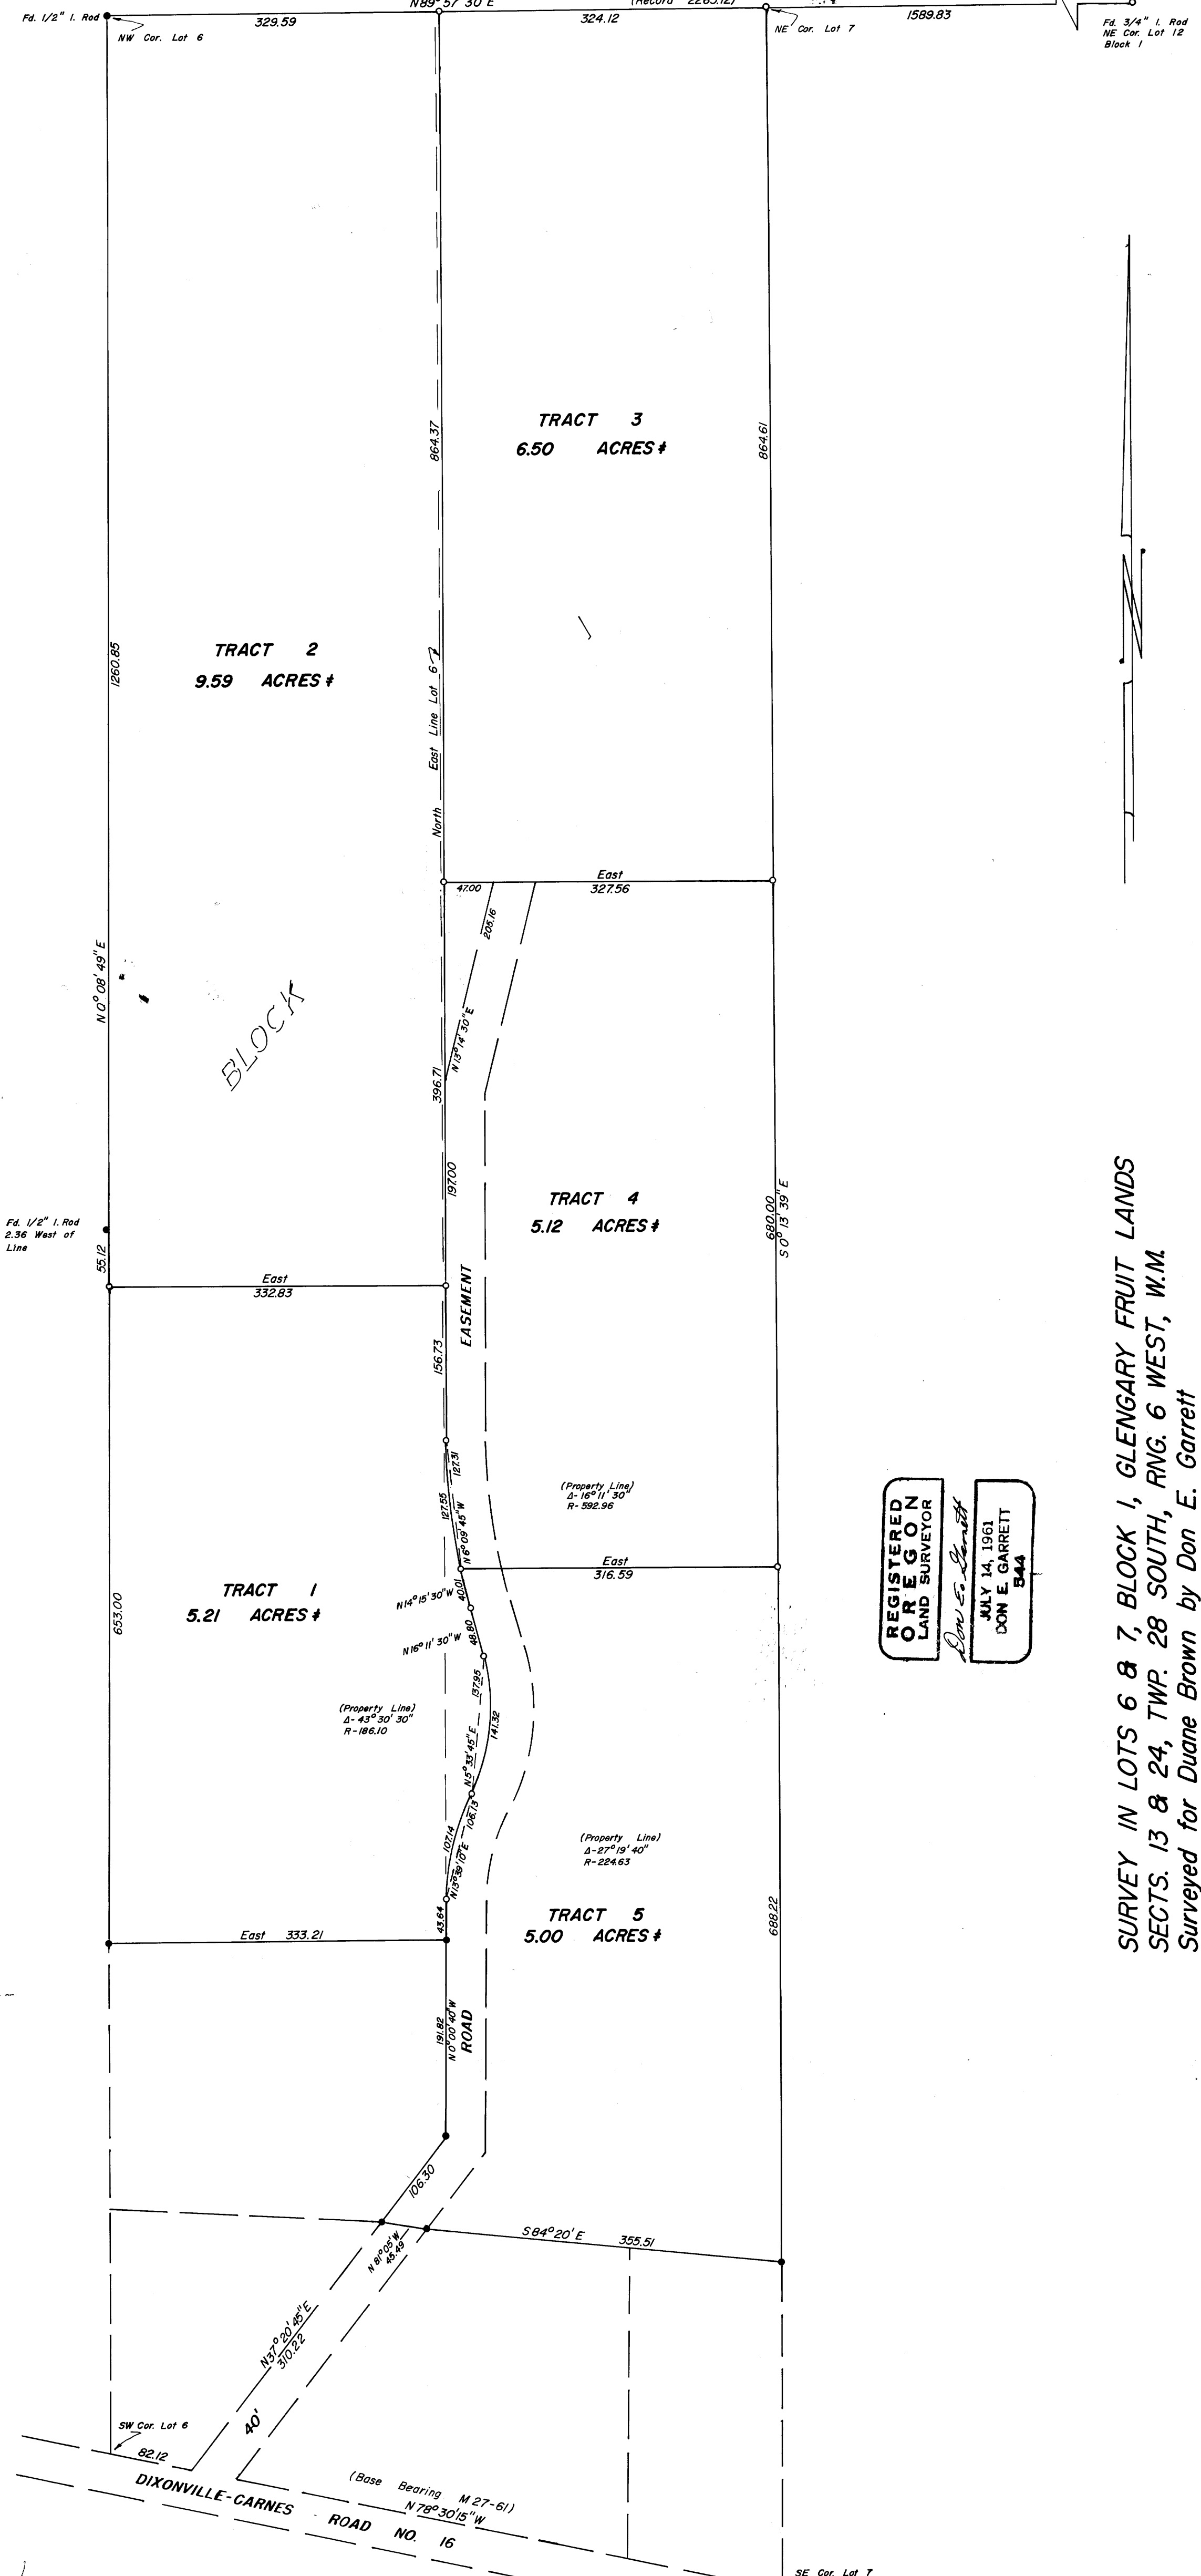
Fd. 1/2" I. Rod
NW Cor. Lot 6
329.59
N89°57'30"E
(Record 2265.12)
324.12
NE Cor. Lot 7
1589.83
Fd. 3/4" I. Rod NE Cor. Lot 12 Block I

TRACT 3
6.50 ACRES ±
864.37
864.61

TRACT 2
9.59 ACRES ±
1260.85
North East Line Lot 6 7

East
327.56
47.00
205.16
N13°14'30"E
N0°08'49"E
BLOCK
396.71
197.00
TRACT 4
5.12 ACRES ±
680.00
S0°13'39"E

Fd. 1/2" I. Rod 2.36 West of Line
55.12
East
332.83
EASEMENT
156.73
127.31
127.55
N6°09'45"W
(Property Line)
Δ-16°11'30"
R-592.96
East
316.59

TRACT 1
5.21 ACRES ±
653.00
N14°15'30"W
40.01
N16°11'30"W
48.80
137.95
(Property Line)
Δ-43°30'30"
R-186.10
N5°33'45"E
141.32
107.14
106.13
N13°39'10"E
(Property Line)
Δ-27°19'40"
R-224.63
43.64
TRACT 5
5.00 ACRES ±
688.22
East 333.21
191.82
N0°00'40"W
ROAD
106.30
N81°05'W
48.49
S84°20'E
355.51
N37°20'45"E
310.22
40'
SW Cor. Lot 6
82.12
(Base Bearing M 27-61)
N78°30'15"W
DIXONVILLE-CARNES ROAD NO. 16
SE Cor. Lot 7

REGISTERED OREGON LAND SURVEYOR
Don E. Garrett
JULY 14, 1961
DON E. GARRETT
544

SURVEY IN LOTS 6 & 7, BLOCK I, GLENGARY FRUIT LANDS
SECTS. 13 & 24, TWP. 28 SOUTH, RNG. 6 WEST, W.M.
Surveyed for Duane Brown by Don E. Garrett